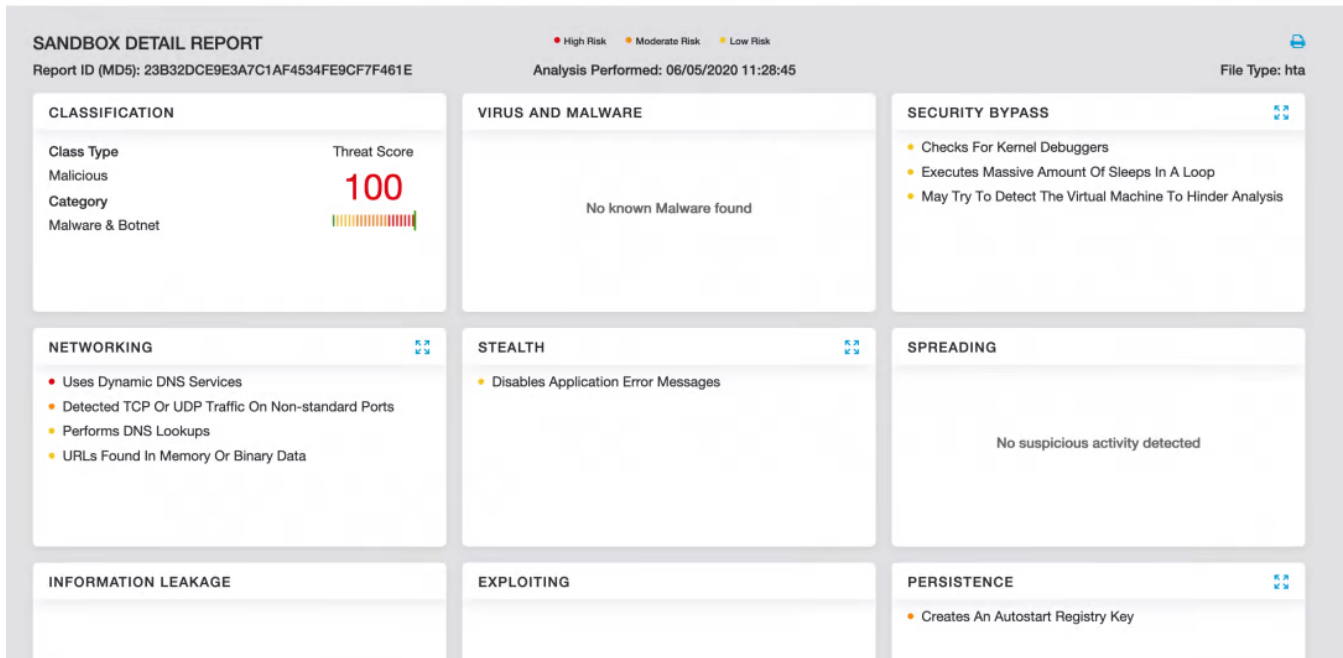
SANDBOX DETAIL REPORT

• High Risk • Moderate Risk • Low Risk

Report ID (MD5): 23B32DCE9E3A7C1AF4534FE9CF7F461E

Analysis Performed: 06/05/2020 11:28:45

File Type: hta

CLASSIFICATION

Class Type
Malicious
Category
Malware & Botnet

Threat Score
100

VIRUS AND MALWARE

No known Malware found

SECURITY BYPASS

• Checks For Kernel Debuggers
• Executes Massive Amount Of Sleeps In A Loop
• May Try To Detect The Virtual Machine To Hinder Analysis

NETWORKING

• Uses Dynamic DNS Services
• Detected TCP Or UDP Traffic On Non-standard Ports
• Performs DNS Lookups
• URLs Found In Memory Or Binary Data

STEALTH

• Disables Application Error Messages

SPREADING

No suspicious activity detected

INFORMATION LEAKAGE

EXPLOITING

PERSISTENCE

• Creates An Autostart Registry Key